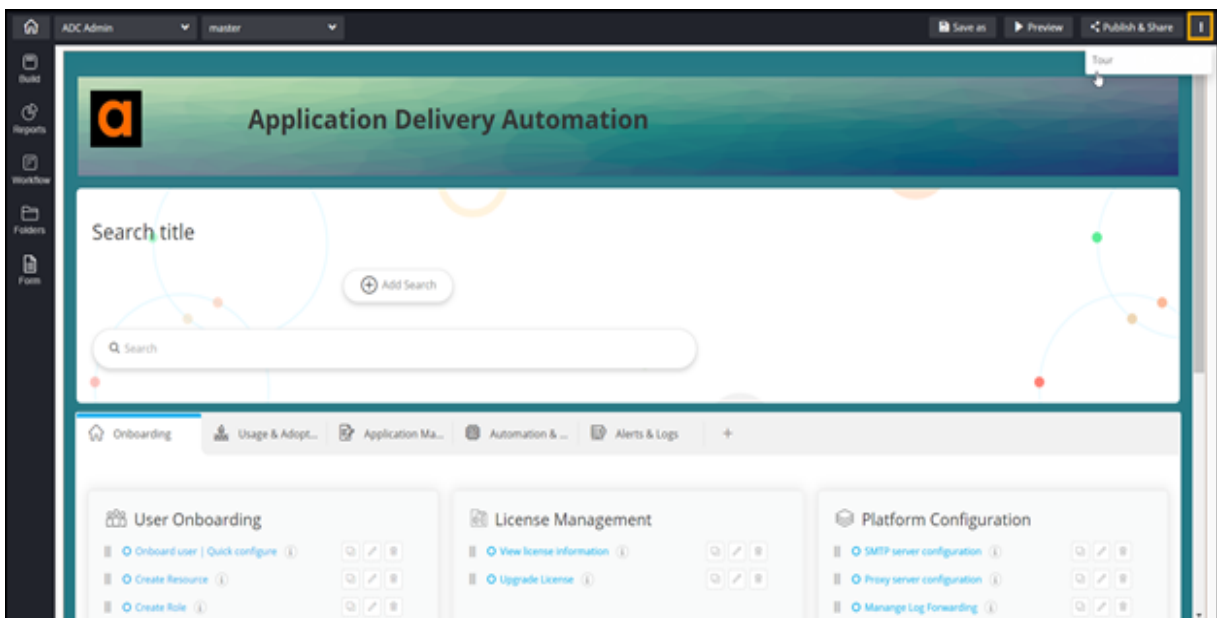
ADC Admin
master
Save as
Preview
Publish & Share
Tour

Build
Reports
Workflow
Folders
Form

a
Application Delivery Automation

Search title

Add Search

Search

Onboarding
Usage & Adopt...
Application Ma...
Automation & ...
Alerts & Logs
+

User Onboarding
Onboard user | Quick configure
Create Resource
Create Role

License Management
View license information
Upgrade License

Platform Configuration
SMTP server configuration
Proxy server configuration
Manange Log Forwarding